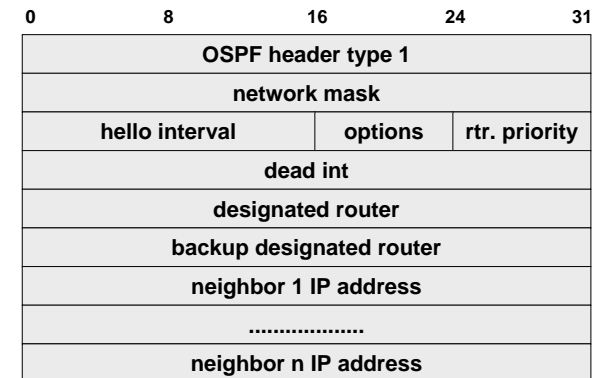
0 8 16 24 31

OSPF header type 1

network mask

| hello interval | options | rtr. priority |
|---|---|---|

dead int

designated router

backup designated router

neighbor 1 IP address

..................

neighbor n IP address